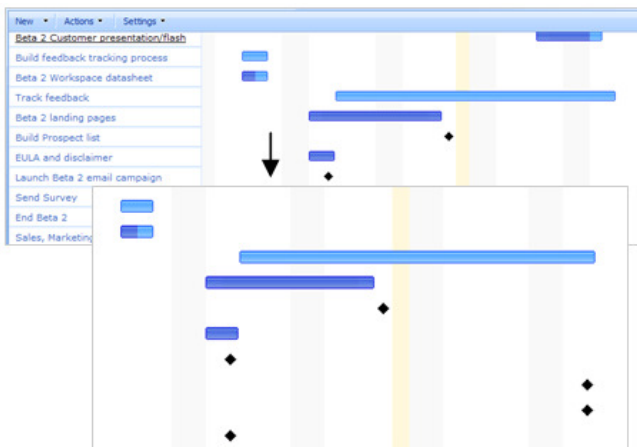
New ▾ Actions ▾ Settings ▾

Beta 2 Customer presentation/flash
Build feedback tracking process
Beta 2 Workspace datasheet
Track feedback
Beta 2 landing pages
Build Prospect list
EULA and disclaimer
Launch Beta 2 email campaign
Send Survey
End Beta 2
Sales, Marketing